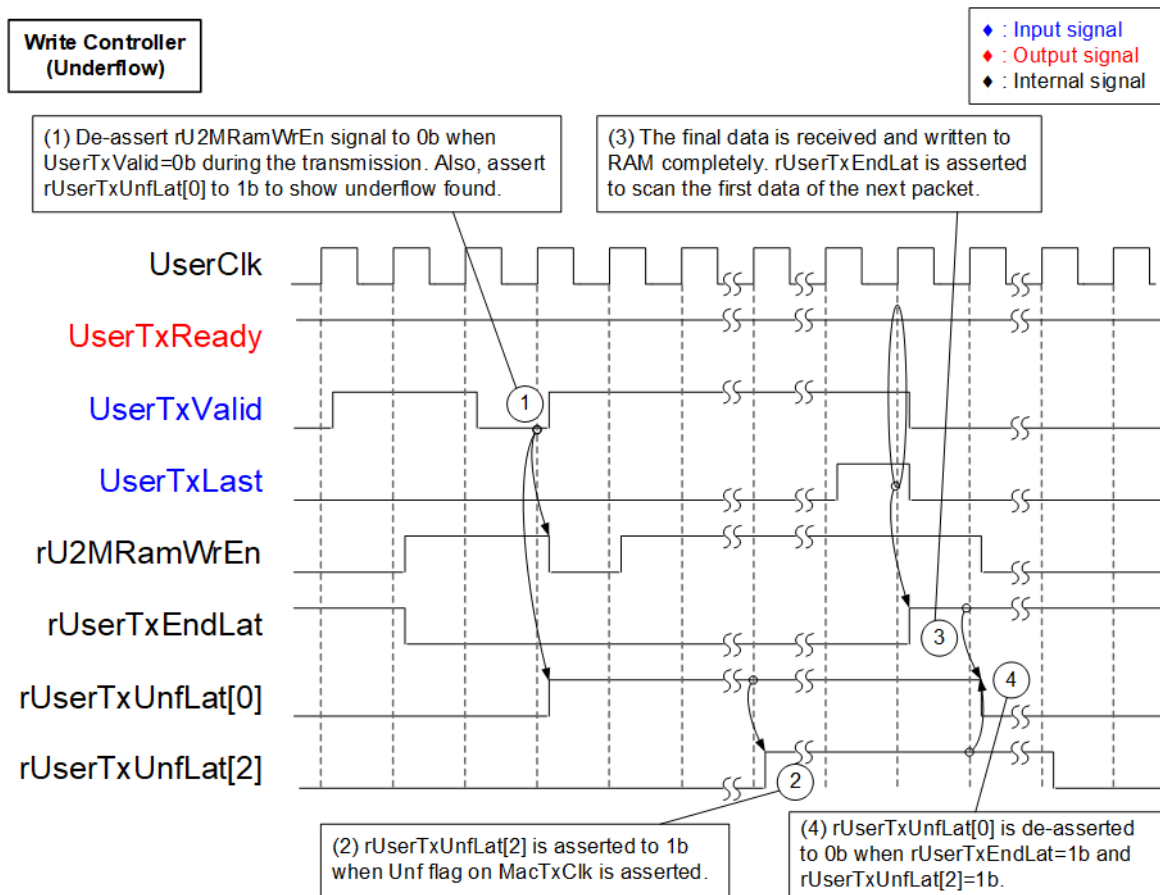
Write Controller (Underflow)

♦ : Input signal
♦ : Output signal
♦ : Internal signal

(1) De-assert rU2MRamWrEn signal to 0b when UserTxValid=0b during the transmission. Also, assert rUserTxUnfLat[0] to 1b to show underflow found.

(3) The final data is received and written to RAM completely. rUserTxEndLat is asserted to scan the first data of the next packet.

UserClk

UserTxReady

UserTxValid

UserTxLast

rU2MRamWrEn

rUserTxEndLat

rUserTxUnfLat[0]

rUserTxUnfLat[2]

1

2

3

4

(2) rUserTxUnfLat[2] is asserted to 1b when Unf flag on MacTxClk is asserted.

(4) rUserTxUnfLat[0] is de-asserted to 0b when rUserTxEndLat=1b and rUserTxUnfLat[2]=1b.